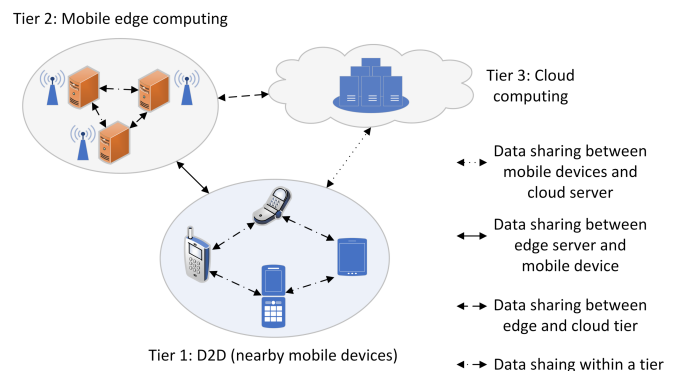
Tier 2: Mobile edge computing

Tier 3: Cloud computing

Data sharing between mobile devices and cloud server

Data sharing between edge server and mobile device

Data sharing between edge and cloud tier

Tier 1: D2D (nearby mobile devices)

Data shaing within a tier